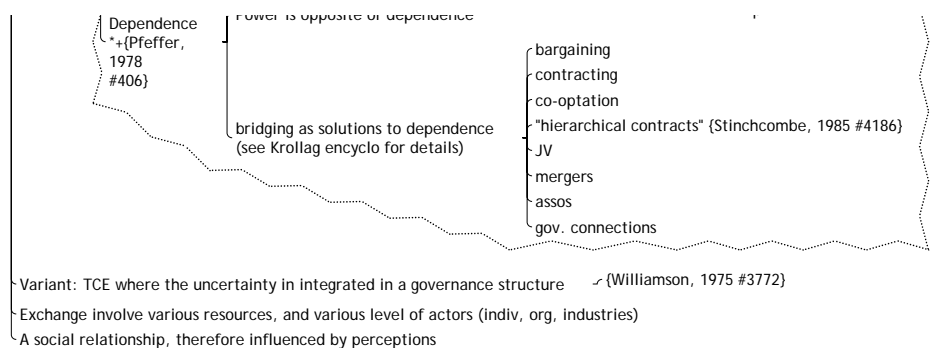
Dependence *+{Pfeffer, 1978 #406}

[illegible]

bridging as solutions to dependence (see Krollag encyclo for details)

bargaining
contracting
co-optation
"hierarchical contracts" {Stinchcombe, 1985 #4186}
JV
mergers
assos
gov. connections

Variant: TCE where the uncertainty in integrated in a governance structure {Williamson, 1975 #3772}
Exchange involve various resources, and various level of actors (indiv, org, industries)
A social relationship, therefore influenced by perceptions